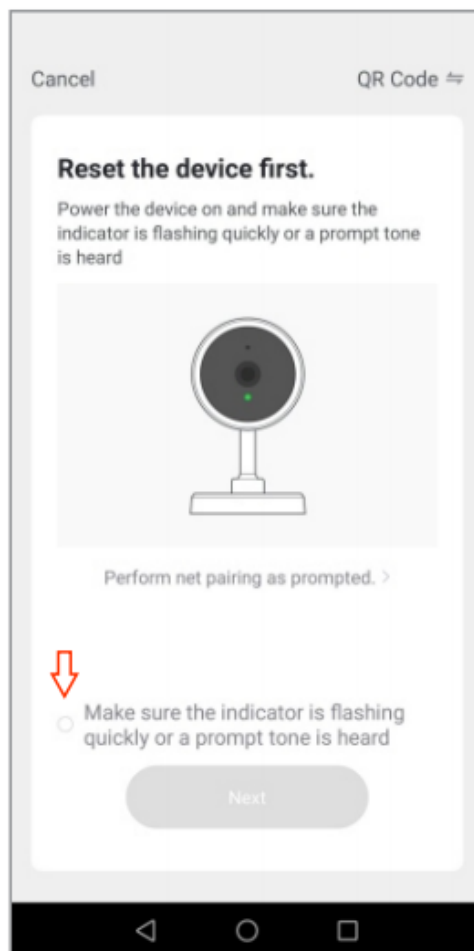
Cancel

QR Code ⇋

Reset the device first.

Power the device on and make sure the indicator is flashing quickly or a prompt tone is heard

Perform net pairing as prompted. >

Make sure the indicator is flashing quickly or a prompt tone is heard

Next